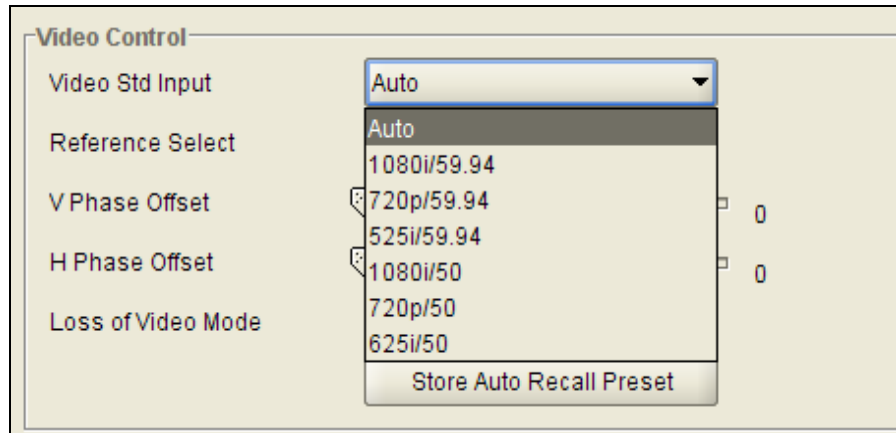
Video Control

Video Std Input
Auto

Auto
1080i/59.94
720p/59.94
525i/59.94
1080i/50
720p/50
625i/50

Reference Select

V Phase Offset
0

H Phase Offset
0

Loss of Video Mode

Store Auto Recall Preset